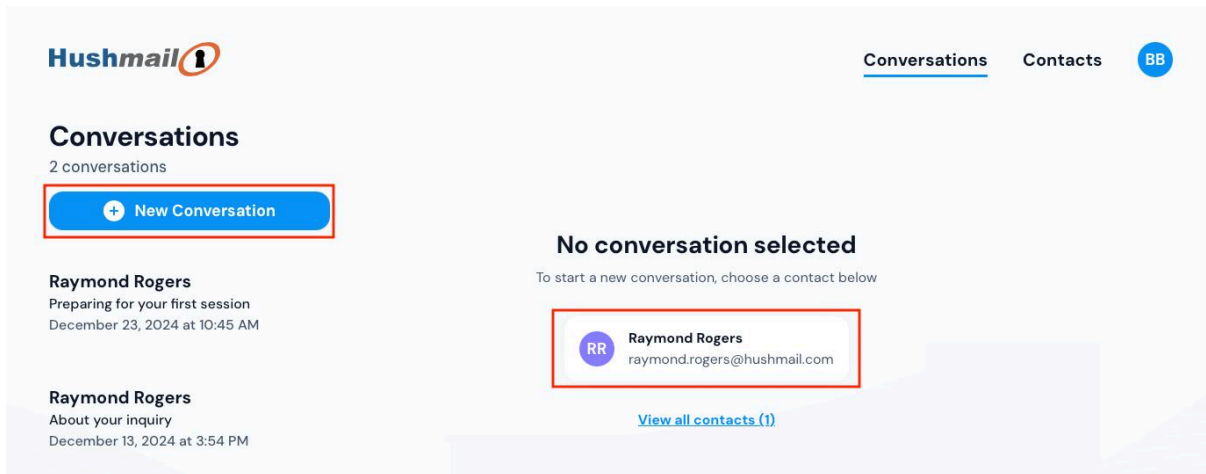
Hushmail

Conversations Contacts BB

Conversations
2 conversations

New Conversation

Raymond Rogers
Preparing for your first session
December 23, 2024 at 10:45 AM

Raymond Rogers
About your inquiry
December 13, 2024 at 3:54 PM

No conversation selected
To start a new conversation, choose a contact below

RR Raymond Rogers
raymond.rogers@hushmail.com

View all contacts (1)